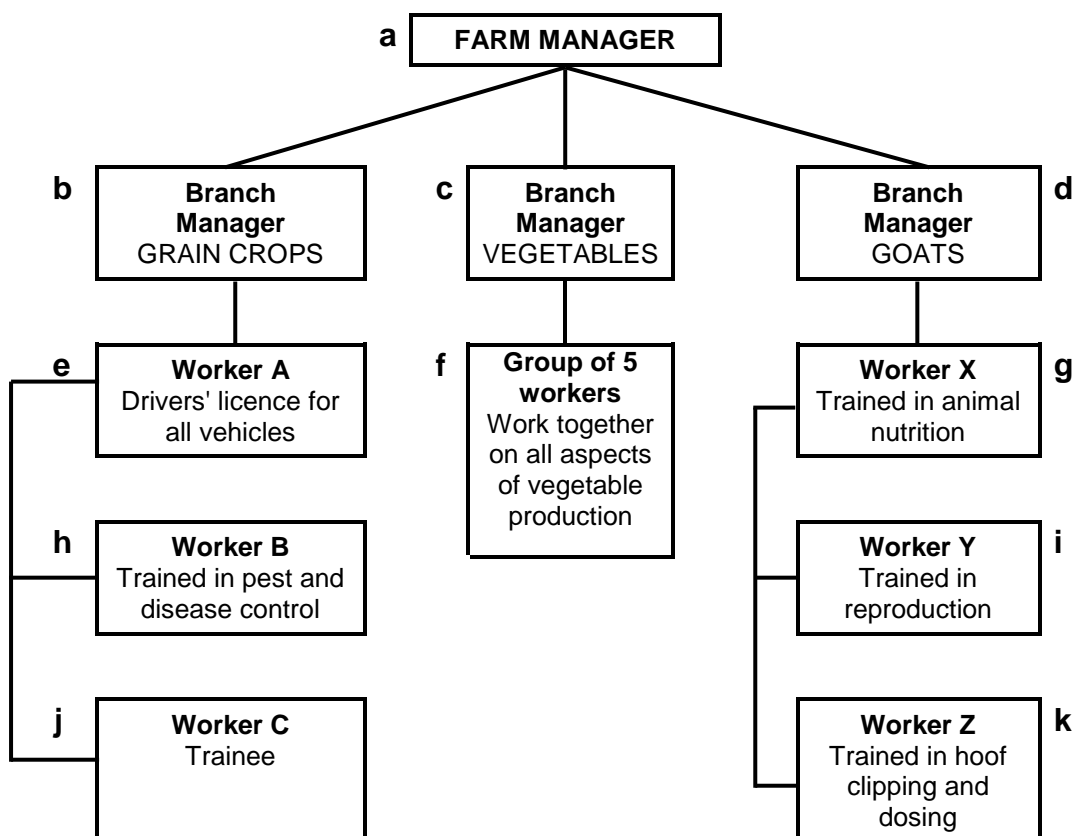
a FARM MANAGER

b Branch Manager GRAIN CROPS

c Branch Manager VEGETABLES

Branch Manager GOATS d

e Worker A Drivers' licence for all vehicles

f Group of 5 workers Work together on all aspects of vegetable production

Worker X Trained in animal nutrition g

h Worker B Trained in pest and disease control

Worker Y Trained in reproduction i

j Worker C Trainee

Worker Z Trained in hoof clipping and dosing k